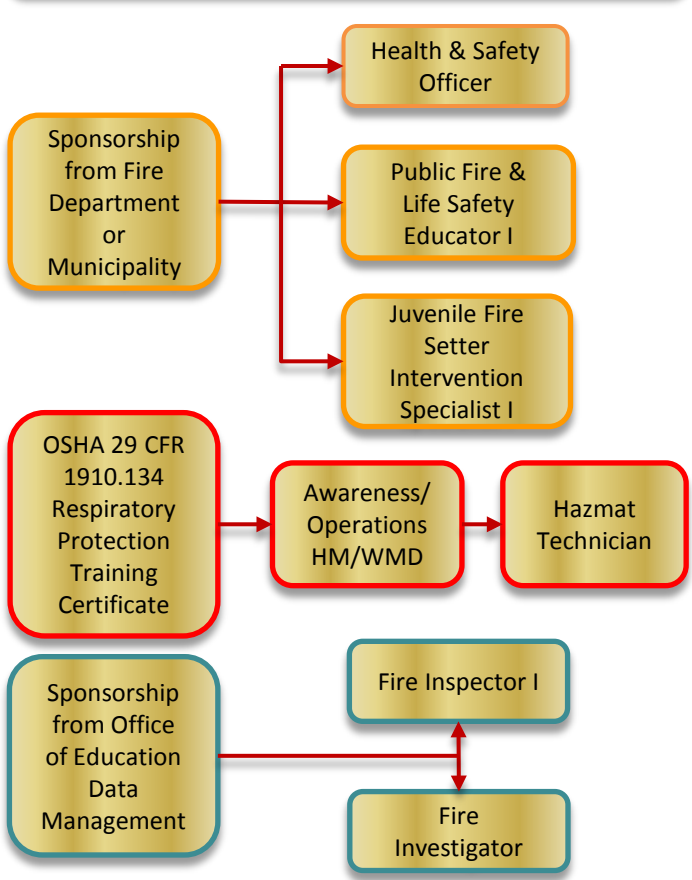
Sponsorship from Fire Department or Municipality

Health & Safety Officer

Public Fire & Life Safety Educator I

Juvenile Fire Setter Intervention Specialist I

OSHA 29 CFR 1910.134 Respiratory Protection Training Certificate

Awareness/ Operations HM/WMD

Hazmat Technician

Sponsorship from Office of Education Data Management

Fire Inspector I

Fire Investigator